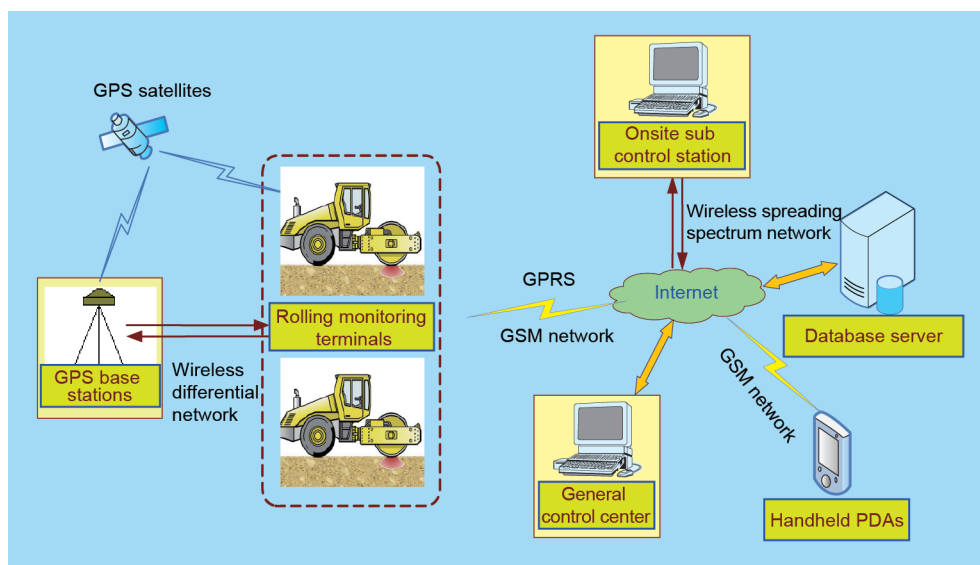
GPS satellites

GPS base stations

Wireless differential network

Rolling monitoring terminals

GPRS

GSM network

Internet

Onsite sub control station

Wireless spreading spectrum network

Database server

GSM network

General control center

Handheld PDAs